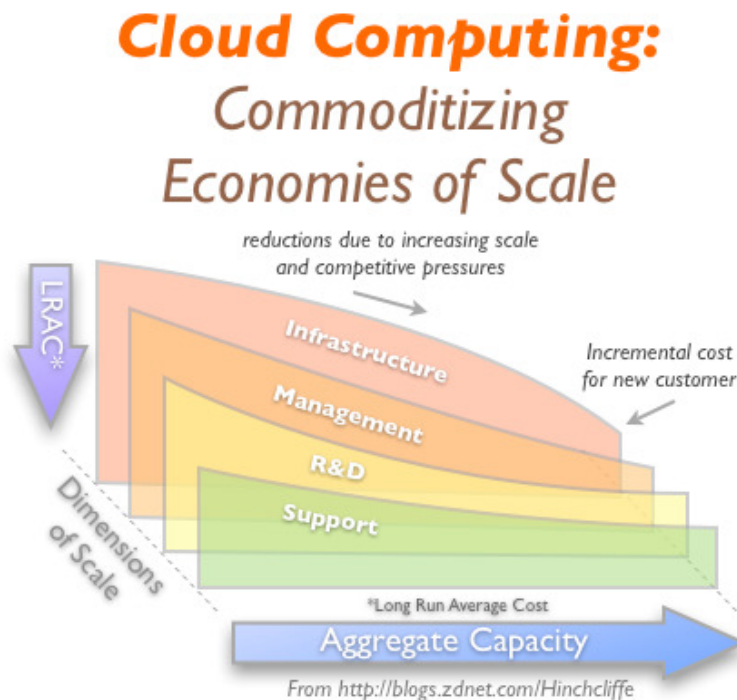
Cloud Computing:
Commoditizing
Economies of Scale

reductions due to increasing scale and competitive pressures

LRAC*

Incremental cost for new customer

Infrastructure

Management

R&D

Support

Dimensions of Scale

*Long Run Average Cost

Aggregate Capacity

From http://blogs.zdnet.com/Hinchcliffe